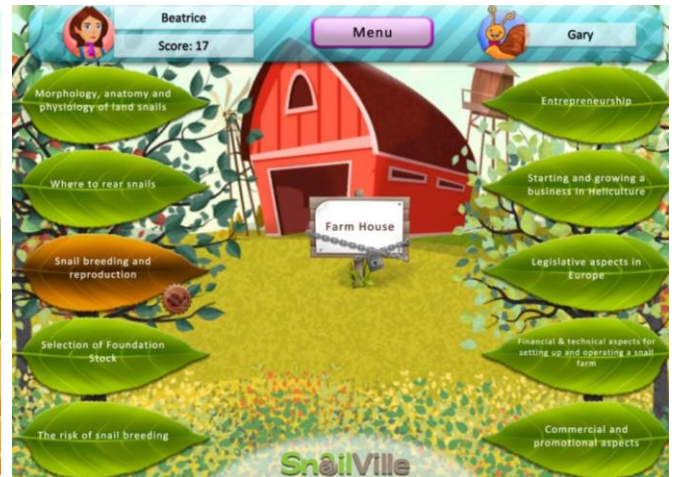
Beatrice
Score: 17

Menu

Gary

Morphology, anatomy and physiology of land snails

Where to rear snails

Snail breeding and reproduction

Selection of Foundation Stock

The risk of snail breeding

Farm House

Entrepreneurship

Starting and growing a business in Heliculture

Legislative aspects in Europe

Financial & technical aspects for setting up and operating a snail farm

Commercial and promotional aspects

SnailVille